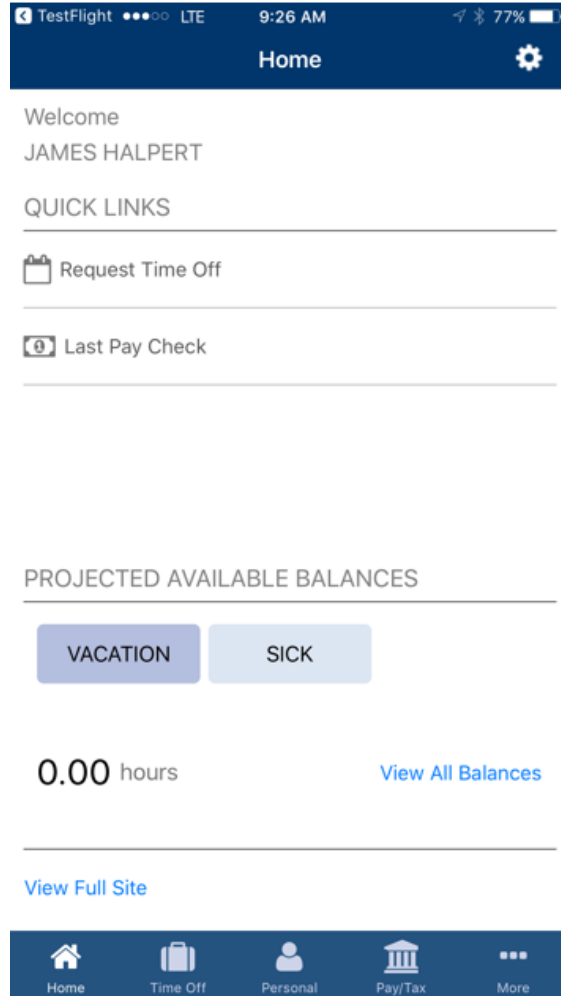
TestFlight ●●●○○ LTE 9:26 AM 77%

Home

Welcome
JAMES HALPERT

QUICK LINKS

Request Time Off

Last Pay Check

PROJECTED AVAILABLE BALANCES

VACATION SICK

0.00 hours View All Balances

View Full Site

Home Time Off Personal Pay/Tax More